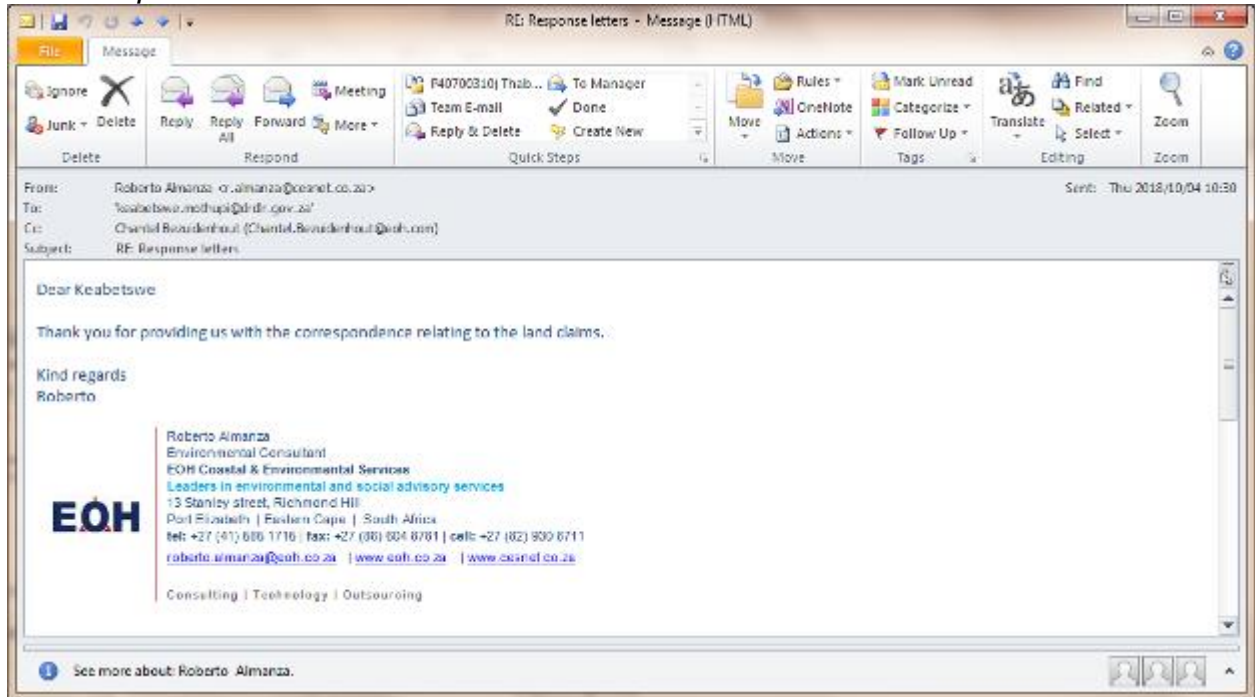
RE: Response letters - Message (HTML)

File Message

Ignore Junk Delete
Delete

Reply Reply All Forward Meeting More
Respond

F40700310| Thab... Team E-mail Reply & Delete To Manager Done Create New
Quick Steps

Move Rules OneNote Actions
Move

Mark Unread Categorize Follow Up
Tags

Translate Find Related Select
Editing

Zoom
Zoom

From: Roberto Almanza <r.almanza@cesnet.co.za>
To: 'keabetswe.mothupi@drdlr.gov.za'
Cc: Chantel Bezuidenhout (Chantel.Bezuidenhout@eoh.com)
Subject: RE: Response letters

Sent: Thu 2018/10/04 10:30

Dear Keabetswe

Thank you for providing us with the correspondence relating to the land claims.

Kind regards
Roberto

EOH

Roberto Almanza
Environmental Consultant
EOH Coastal & Environmental Services
Leaders in environmental and social advisory services
13 Stanley street, Richmond Hill
Port Elizabeth | Eastern Cape | South Africa
tel: +27 (41) 585 1716 | fax: +27 (86) 604 8781 | cell: +27 (82) 800 6711
roberto.almanza@eoh.co.za | www.eoh.co.za | www.cesnet.co.za

Consulting | Technology | Outsourcing

See more about: Roberto Almanza.